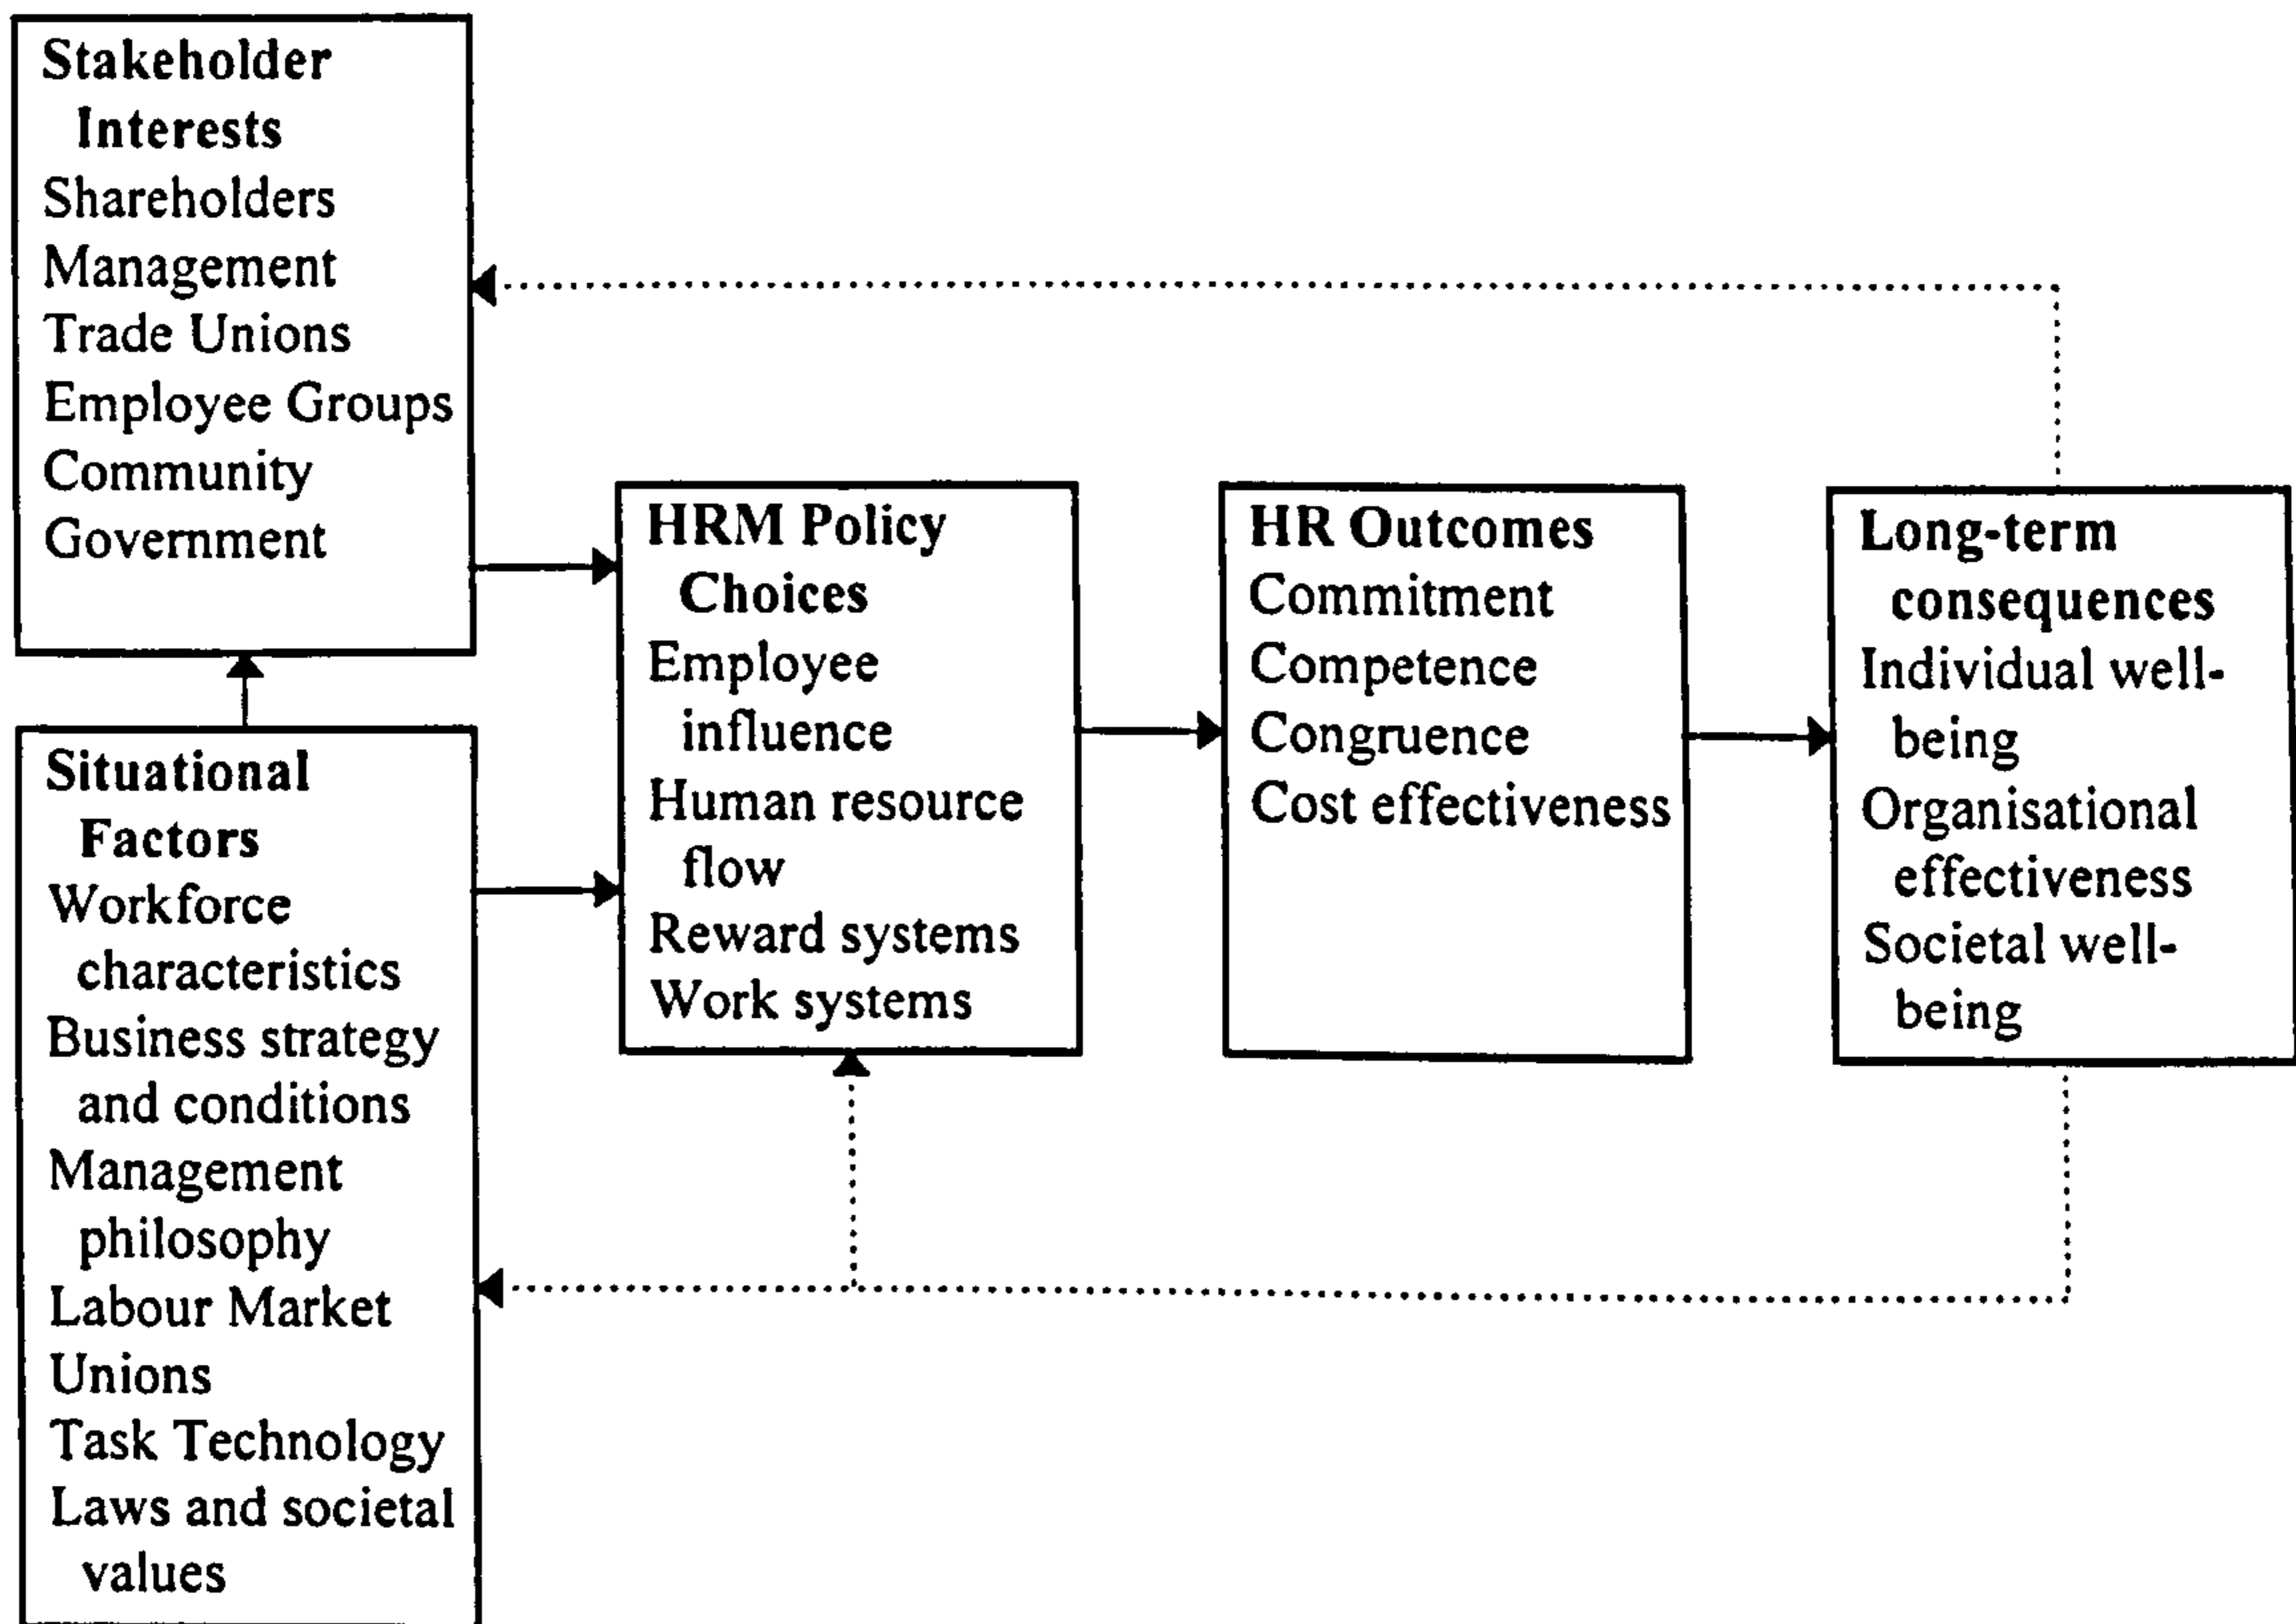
Stakeholder Interests
Shareholders
Management
Trade Unions
Employee Groups
Community
Government

Situational Factors
Workforce characteristics
Business strategy and conditions
Management philosophy
Labour Market
Unions
Task Technology
Laws and societal values

HRM Policy Choices
Employee influence
Human resource flow
Reward systems
Work systems

HR Outcomes
Commitment
Competence
Congruence
Cost effectiveness

Long-term consequences
Individual well-being
Organisational effectiveness
Societal well-being